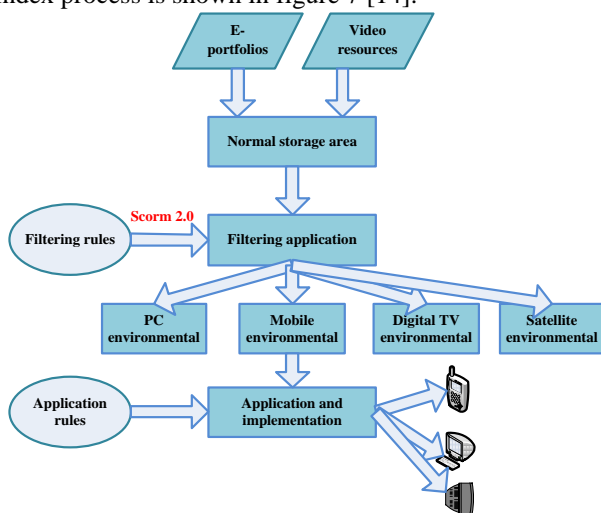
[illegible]ndex process is shown in figure 7 [14].

E-portfolios

Video resources

Normal storage area

Filtering rules

Scorm 2.0

Filtering application

PC environmental

Mobile environmental

Digital TV environmental

Satellite environmental

Application rules

Application and implementation